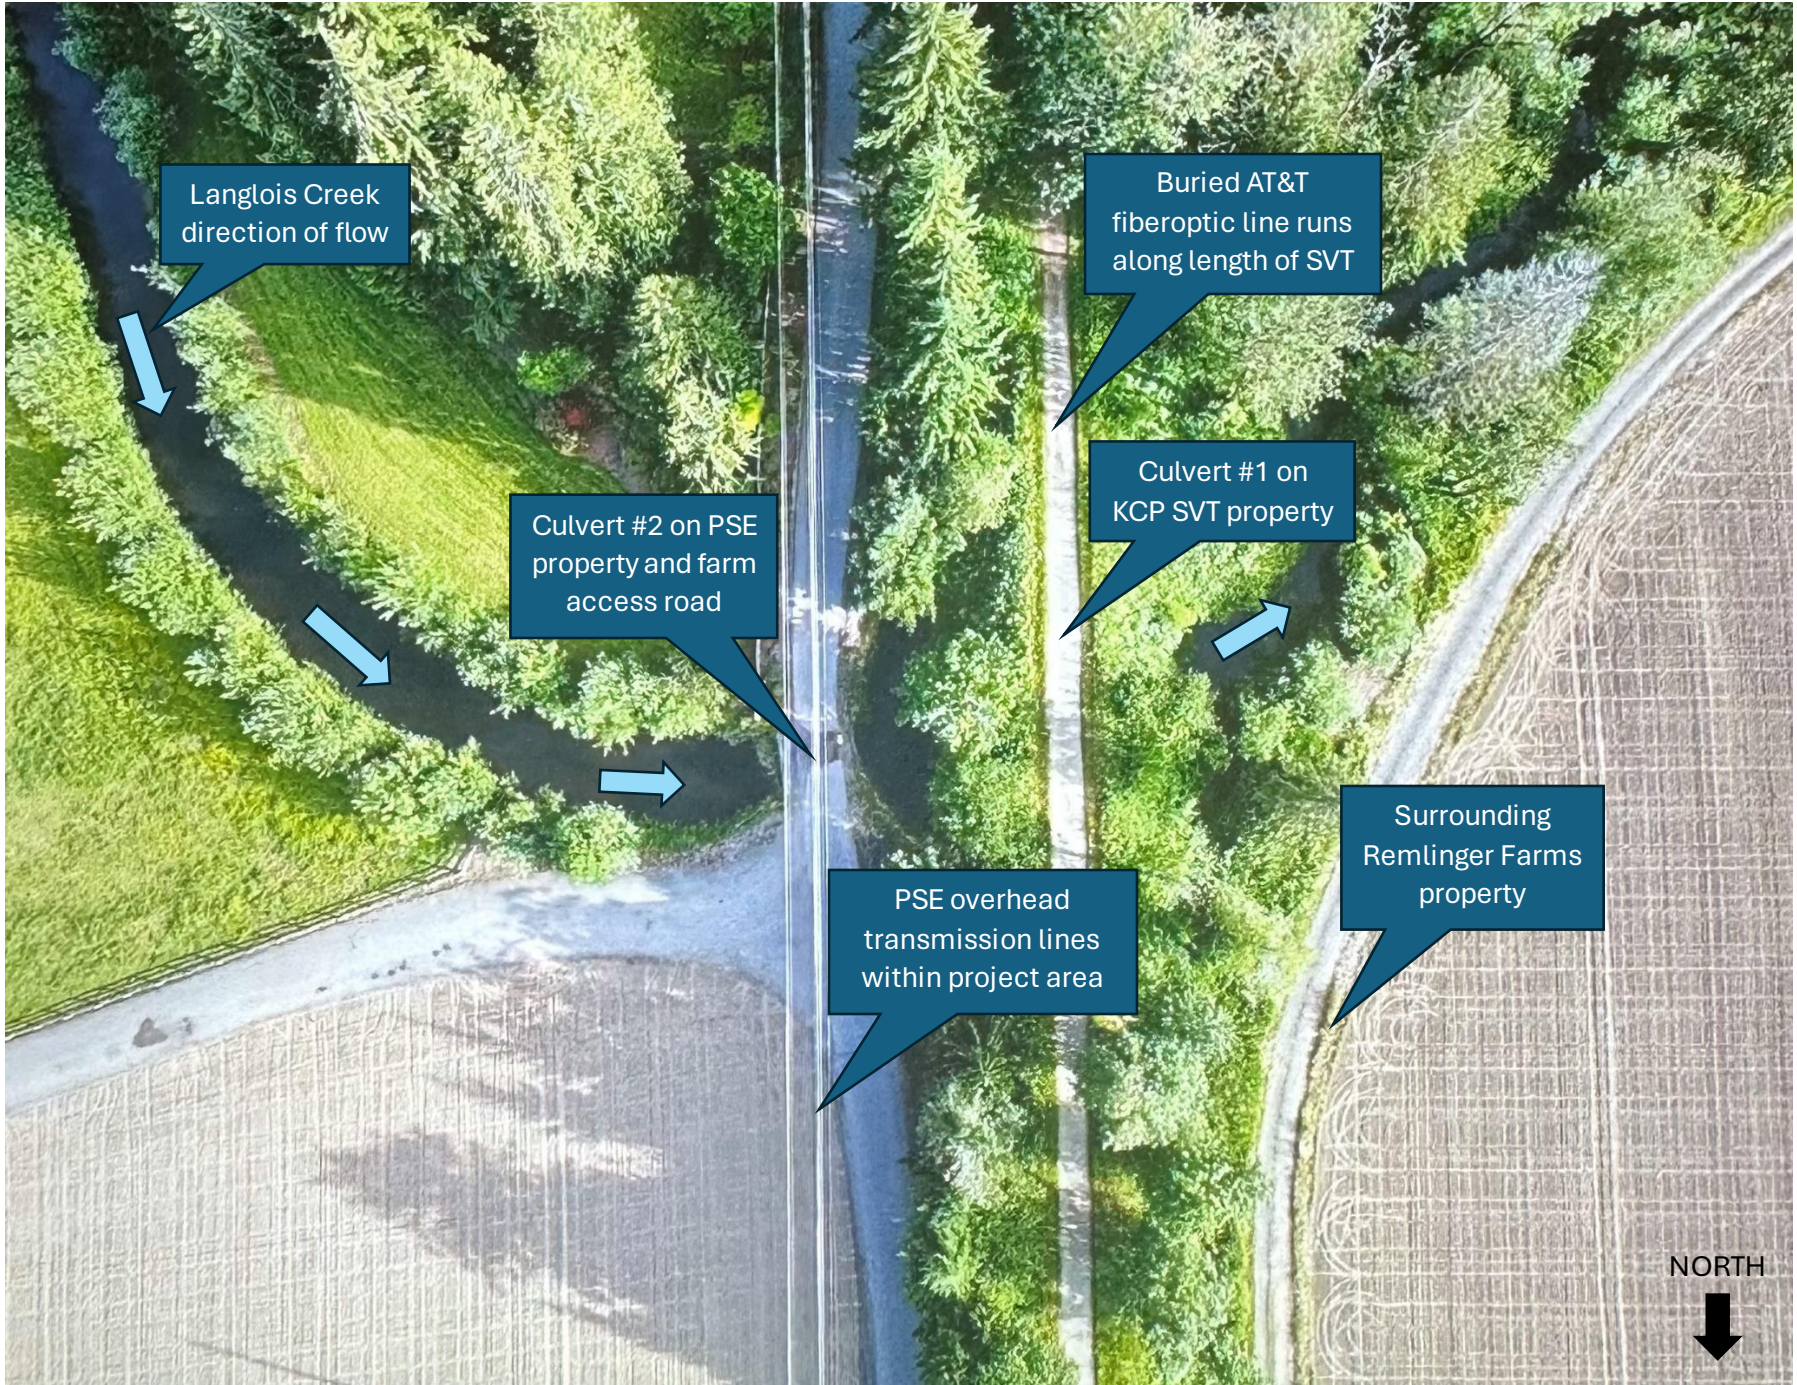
Langlois Creek direction of flow

Buried AT&T fiberoptic line runs along length of SVT

Culvert #1 on KCP SVT property

Culvert #2 on PSE property and farm access road

PSE overhead transmission lines within project area

Surrounding Remlinger Farms property

NORTH